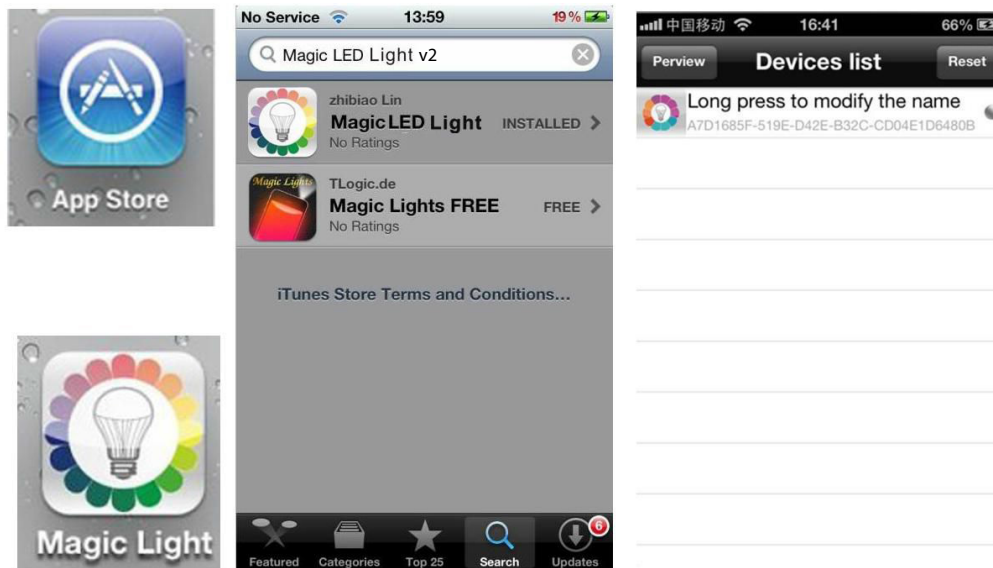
App Store

Magic Light

No Service 13:59 19 %

Magic LED Light v2

zhibiao Lin
MagicLED Light
No Ratings
INSTALLED

Magic Lights
TLogic.de
Magic Lights FREE
No Ratings
FREE

iTunes Store Terms and Conditions...

Featured Categories Top 25 Search Updates 6

中国移动 16:41 66%

Perview Devices list Reset

Long press to modify the name
A7D1685F-519E-D42E-B32C-CD04E1D6480B